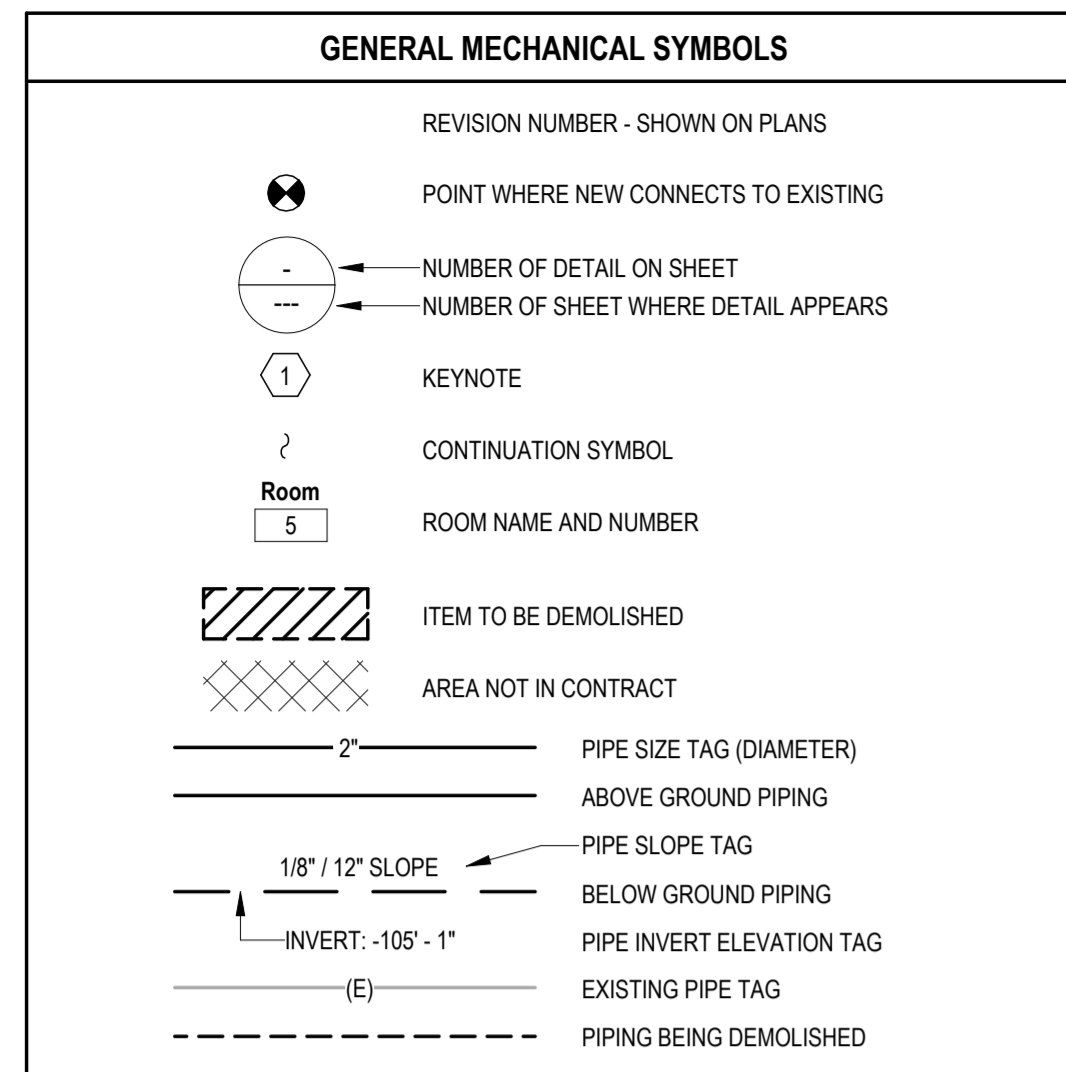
GENERAL MECHANICAL SYMBOLS

REVISION NUMBER - SHOWN ON PLANS

POINT WHERE NEW CONNECTS TO EXISTING

-
---
NUMBER OF DETAIL ON SHEET
NUMBER OF SHEET WHERE DETAIL APPEARS

1
KEYNOTE

CONTINUATION SYMBOL

Room
5
ROOM NAME AND NUMBER

ITEM TO BE DEMOLISHED

AREA NOT IN CONTRACT

2"
PIPE SIZE TAG (DIAMETER)

ABOVE GROUND PIPING

PIPE SLOPE TAG
1/8" / 12" SLOPE
BELOW GROUND PIPING

INVERT: -105' - 1"
PIPE INVERT ELEVATION TAG

(E)
EXISTING PIPE TAG

PIPING BEING DEMOLISHED